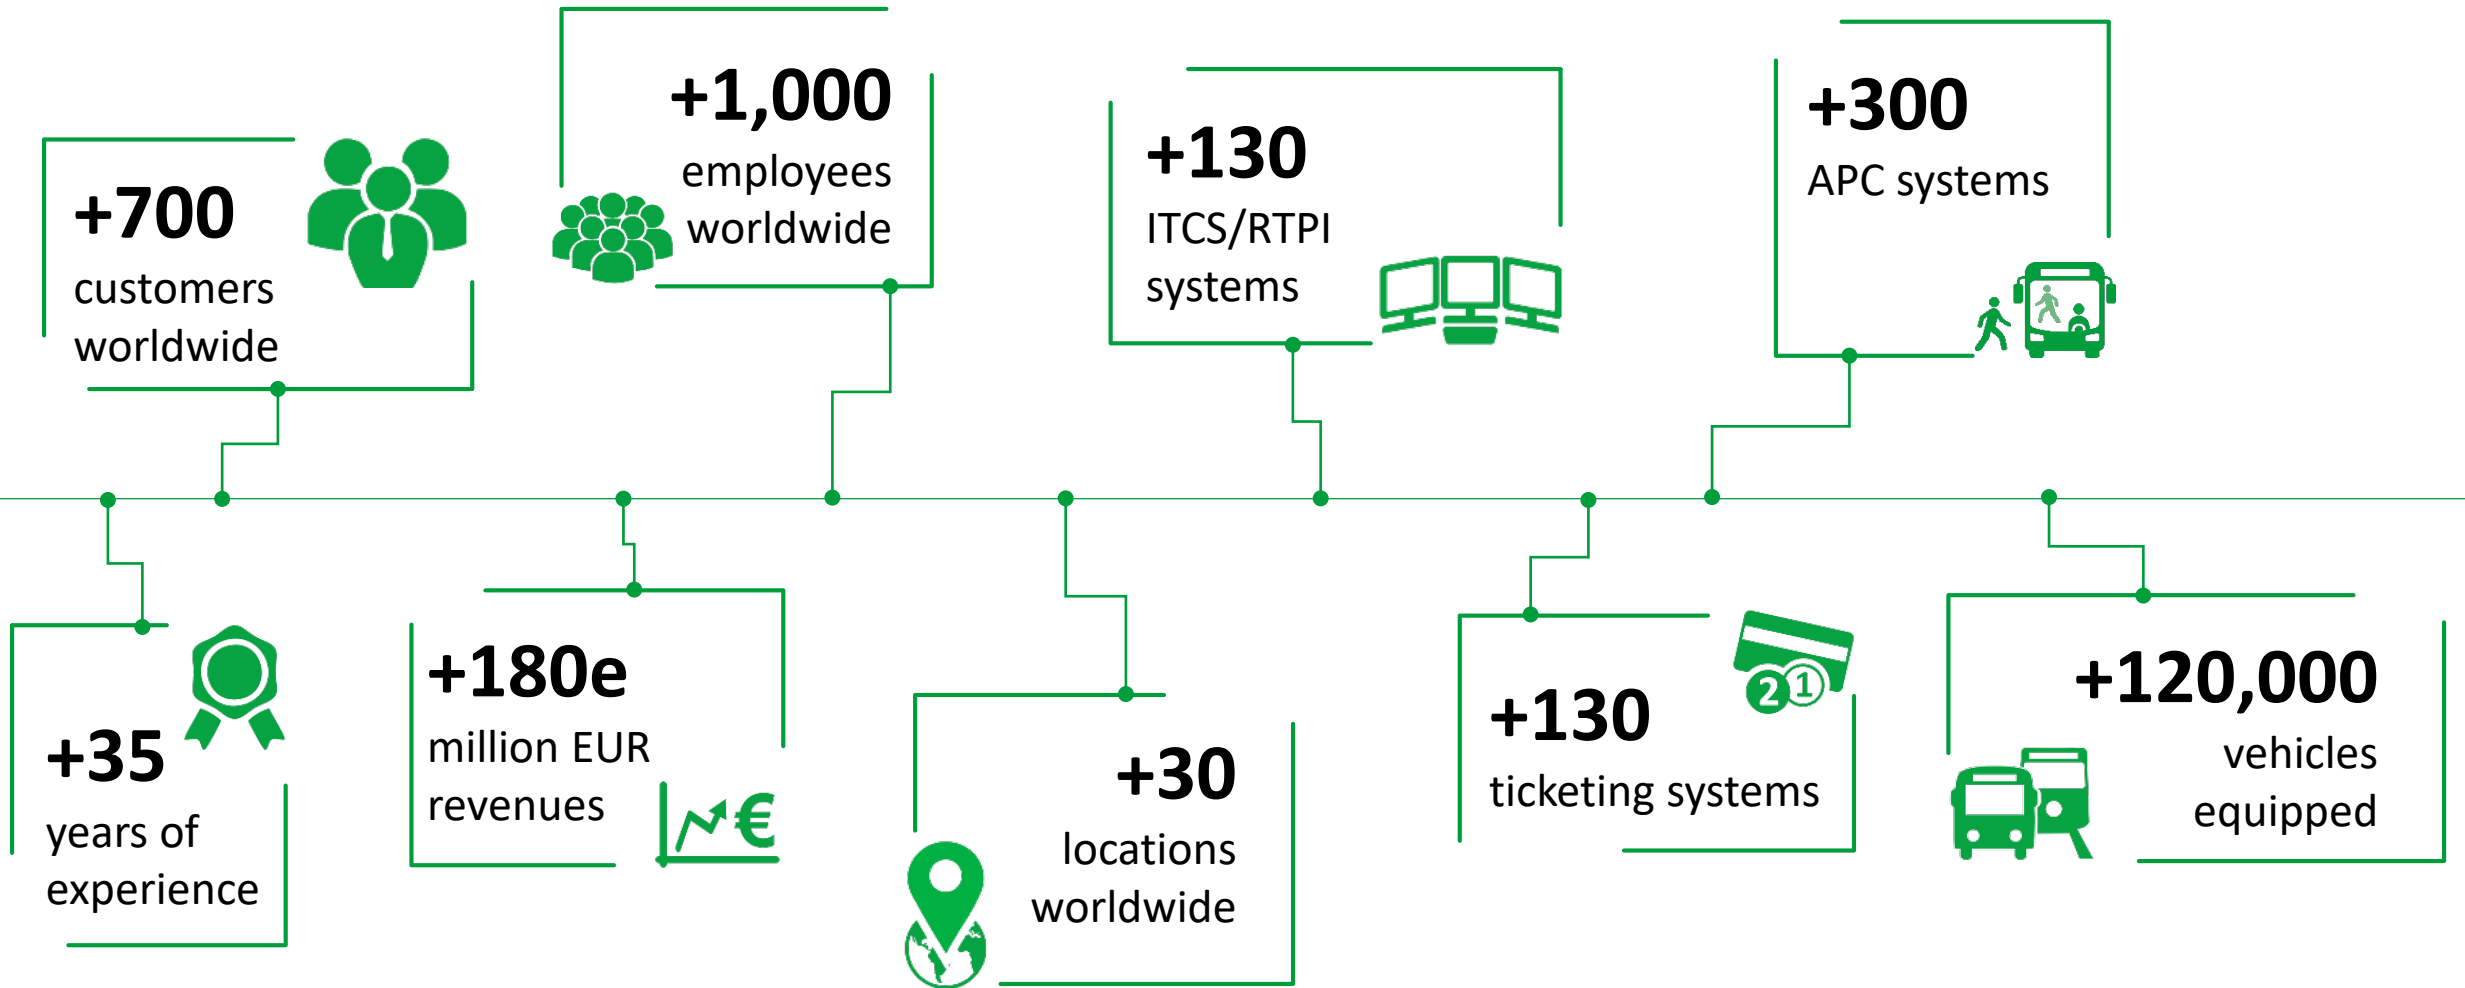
+700
customers worldwide

+1,000
employees worldwide

+130
ITCS/RTPI systems

+300
APC systems

+35
years of experience

+180e
million EUR revenues

€

+30
locations worldwide

+130
ticketing systems

2 1

+120,000
vehicles equipped